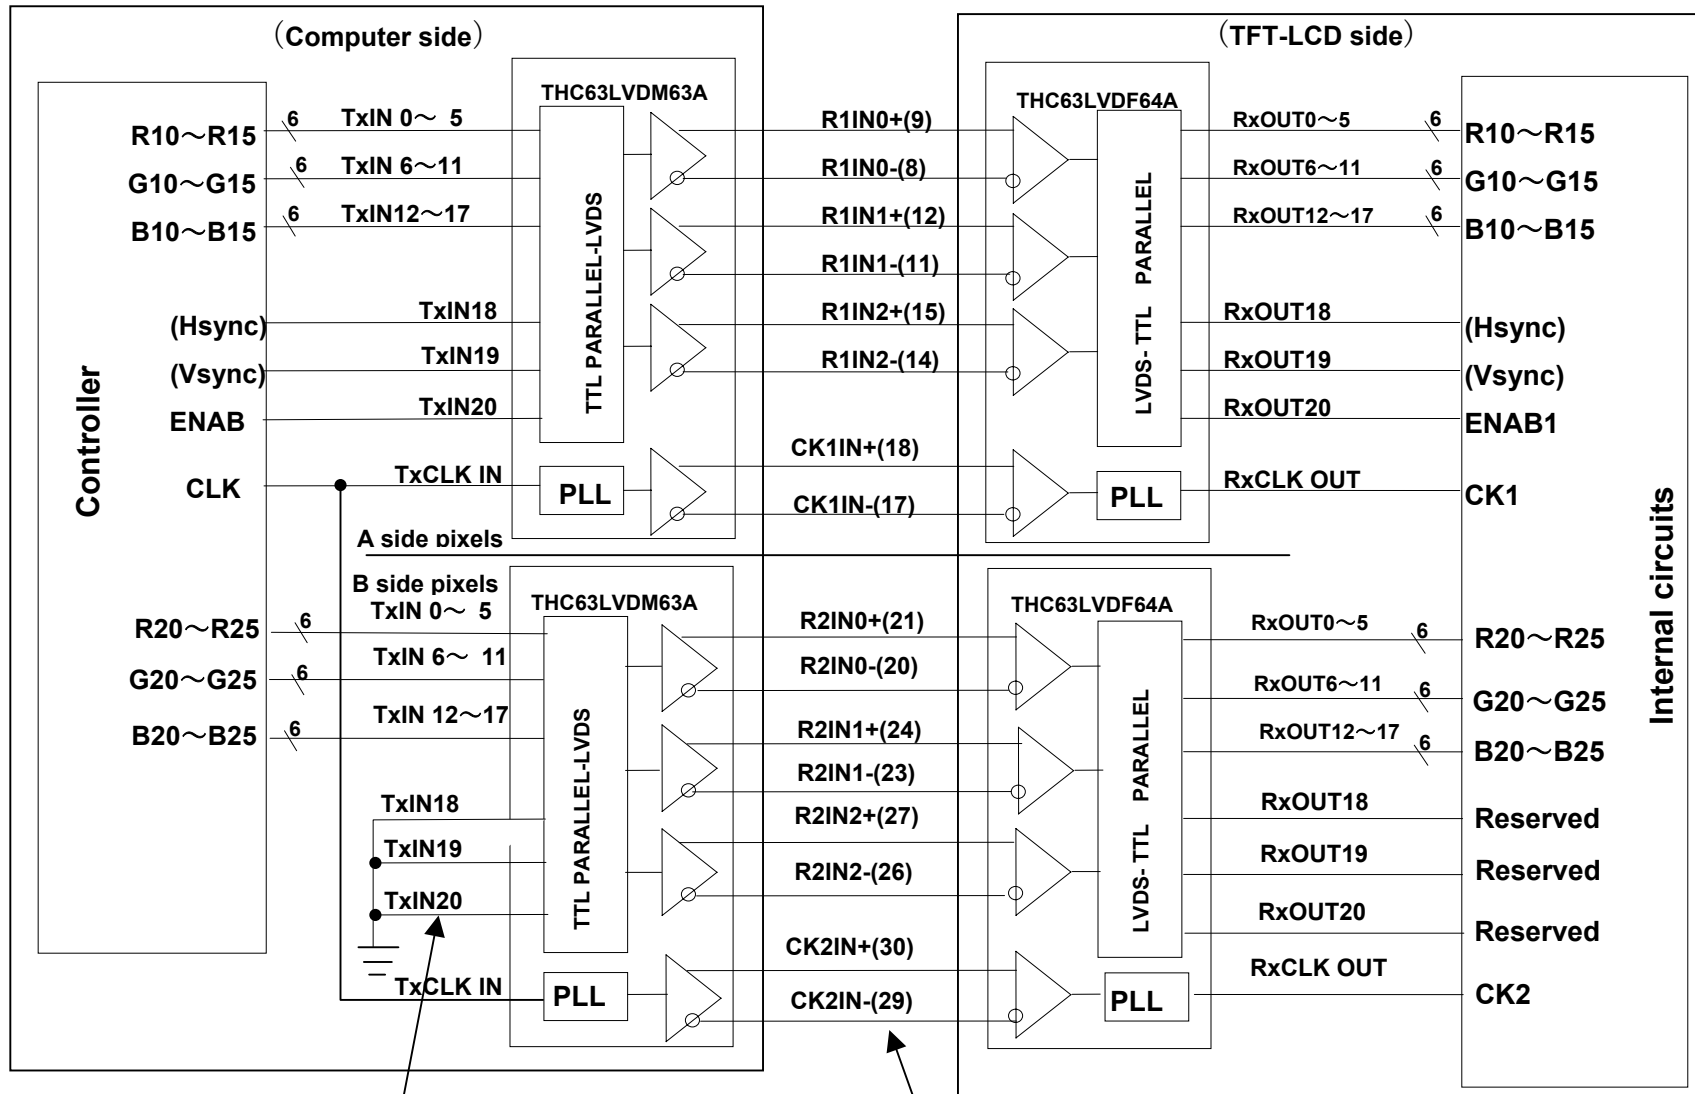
（Computer side）

Controller

R10～R15
G10～G15
B10～B15
(Hsync)
(Vsync)
ENAB
CLK

6
6
6

THC63LVDM63A
TxIN 0～ 5
TxIN 6～11
TxIN12～17
TxIN18
TxIN19
TxIN20
TxCLK IN
TTL PARALLEL-LVDS
PLL

A side pixels
B side pixels

R20～R25
G20～G25
B20～B25

6
6
6

THC63LVDM63A
TxIN 0～ 5
TxIN 6～ 11
TxIN 12～17
TxIN18
TxIN19
TxIN20
TxCLK IN
TTL PARALLEL-LVDS
PLL

R1IN0+(9)
R1IN0-(8)
R1IN1+(12)
R1IN1-(11)
R1IN2+(15)
R1IN2-(14)
CK1IN+(18)
CK1IN-(17)

R2IN0+(21)
R2IN0-(20)
R2IN1+(24)
R2IN1-(23)
R2IN2+(27)
R2IN2-(26)
CK2IN+(30)
CK2IN-(29)

（TFT-LCD side）

THC63LVDF64A
LVDS- TTL PARALLEL
PLL
RxOUT0～5
RxOUT6～11
RxOUT12～17
RxOUT18
RxOUT19
RxOUT20
RxCLK OUT
6
6
6

R10～R15
G10～G15
B10～B15
(Hsync)
(Vsync)
ENAB1
CK1

THC63LVDF64A
LVDS- TTL PARALLEL
PLL
RxOUT0～5
RxOUT6～11
RxOUT12～17
RxOUT18
RxOUT19
RxOUT20
RxCLK OUT
6
6
6

R20～R25
G20～G25
B20～B25
Reserved
Reserved
Reserved
CK2

Internal circuits